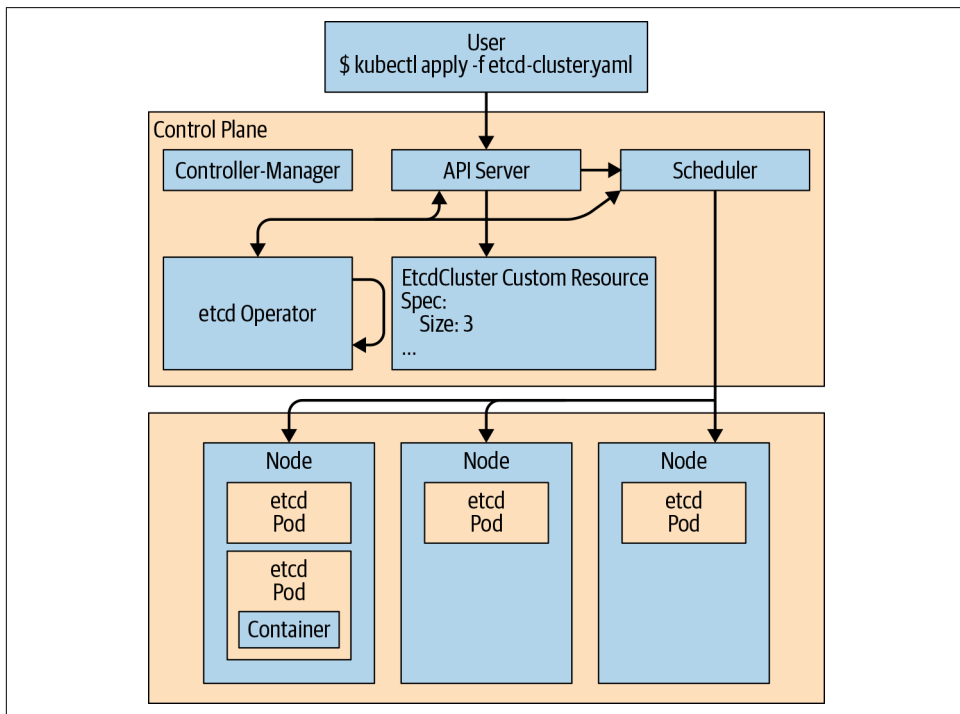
User
$ kubectl apply -f etcd-cluster.yaml

Control Plane

Controller-Manager

API Server

Scheduler

etcd Operator

EtcdCluster Custom Resource
Spec:
Size: 3
...

Node

etcd
Pod

etcd
Pod

Container

Node

etcd
Pod

Node

etcd
Pod